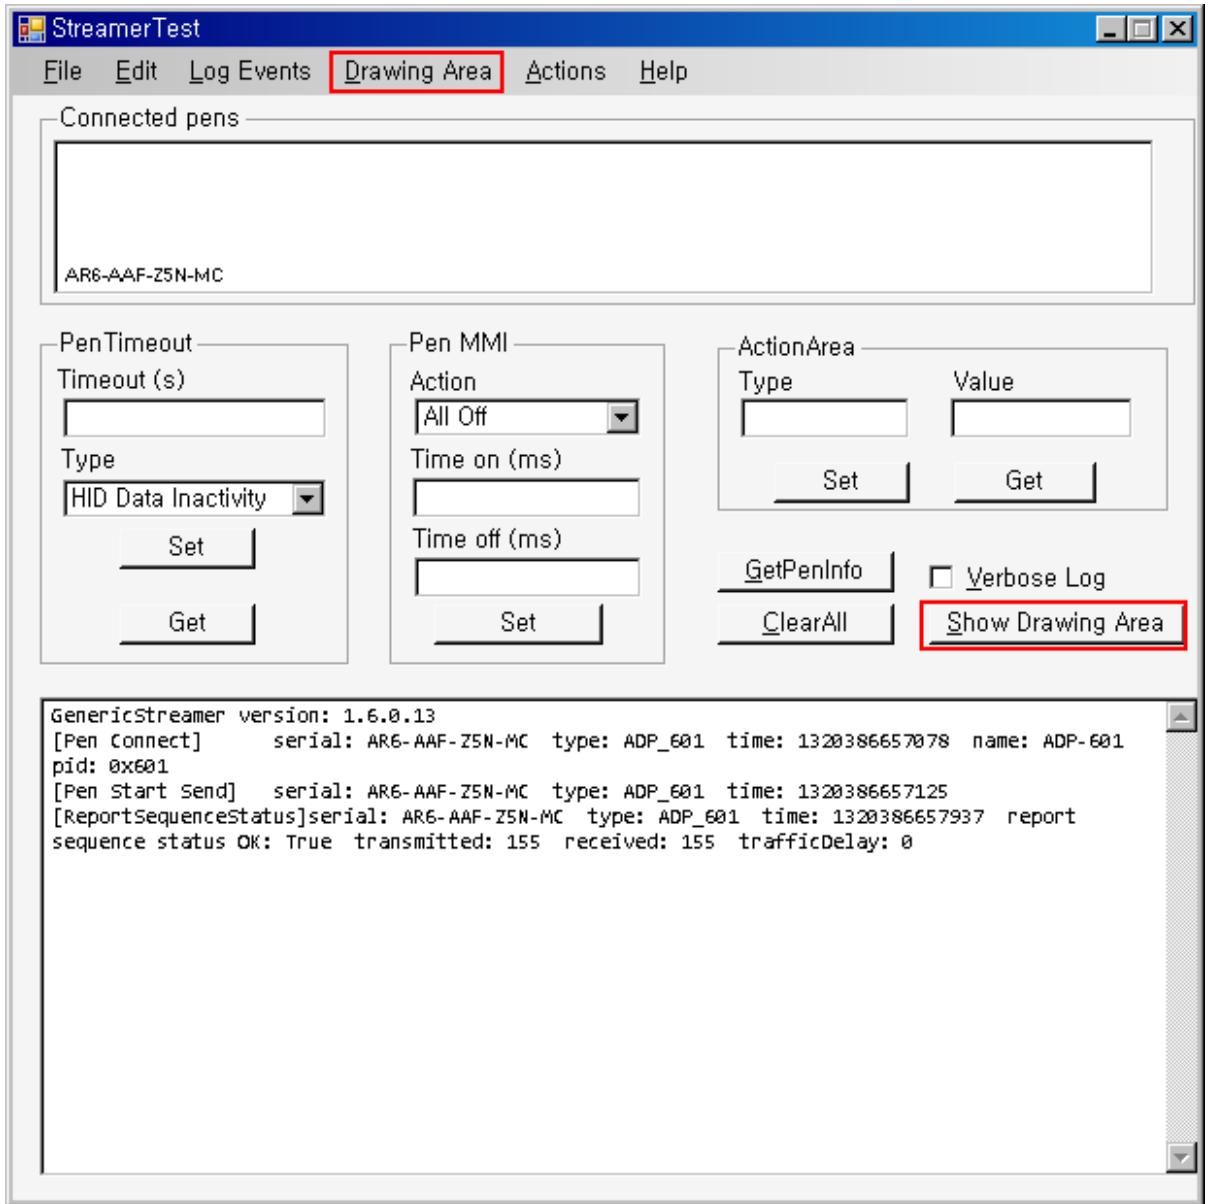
StreamerTest

File Edit Log Events Drawing Area Actions Help

Connected pens

AR6-AAF-Z5N-MC

PenTimeout
Timeout (s)
Type
HID Data Inactivity
Set
Get

Pen MMI
Action
All Off
Time on (ms)
Time off (ms)
Set

ActionArea
Type
Value
Set
Get

GetPenInfo
Verbose Log
ClearAll
Show Drawing Area

GenericStreamer version: 1.6.0.13
[Pen Connect] serial: AR6-AAF-Z5N-MC type: ADP_601 time: 1320386657078 name: ADP-601
pid: 0x601
[Pen Start Send] serial: AR6-AAF-Z5N-MC type: ADP_601 time: 1320386657125
[ReportSequenceStatus]serial: AR6-AAF-Z5N-MC type: ADP_601 time: 1320386657937 report
sequence status OK: True transmitted: 155 received: 155 trafficDelay: 0